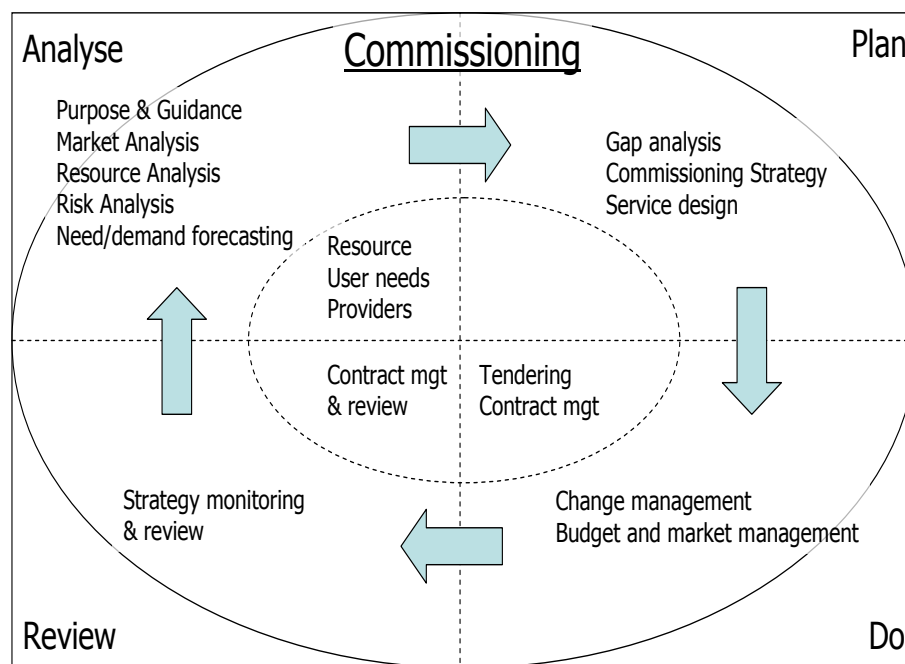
Analyse

Commissioning

Plan

Purpose & Guidance
Market Analysis
Resource Analysis
Risk Analysis
Need/demand forecasting

Gap analysis
Commissioning Strategy
Service design

Resource
User needs
Providers

Contract mgt
& review

Tendering
Contract mgt

Strategy monitoring
& review

Change management
Budget and market management

Review

Do